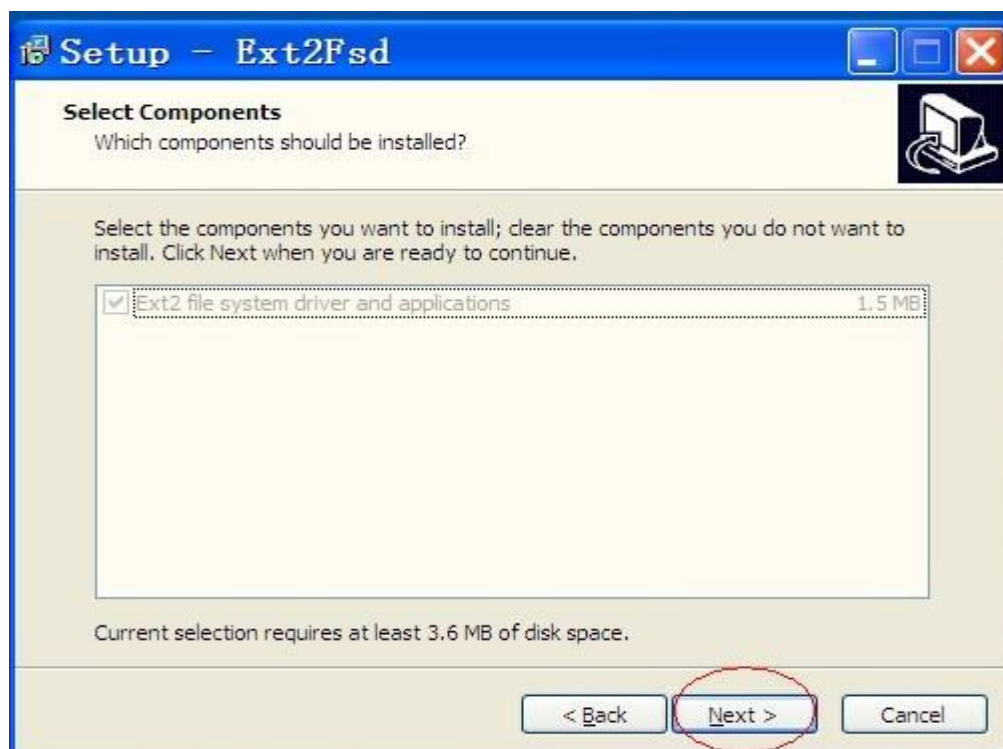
Setup - Ext2Fsd

Select Components
Which components should be installed?

Select the components you want to install; clear the components you do not want to install. Click Next when you are ready to continue.

Ext2 file system driver and applications 1.5 MB

Current selection requires at least 3.6 MB of disk space.

< Back Next > Cancel